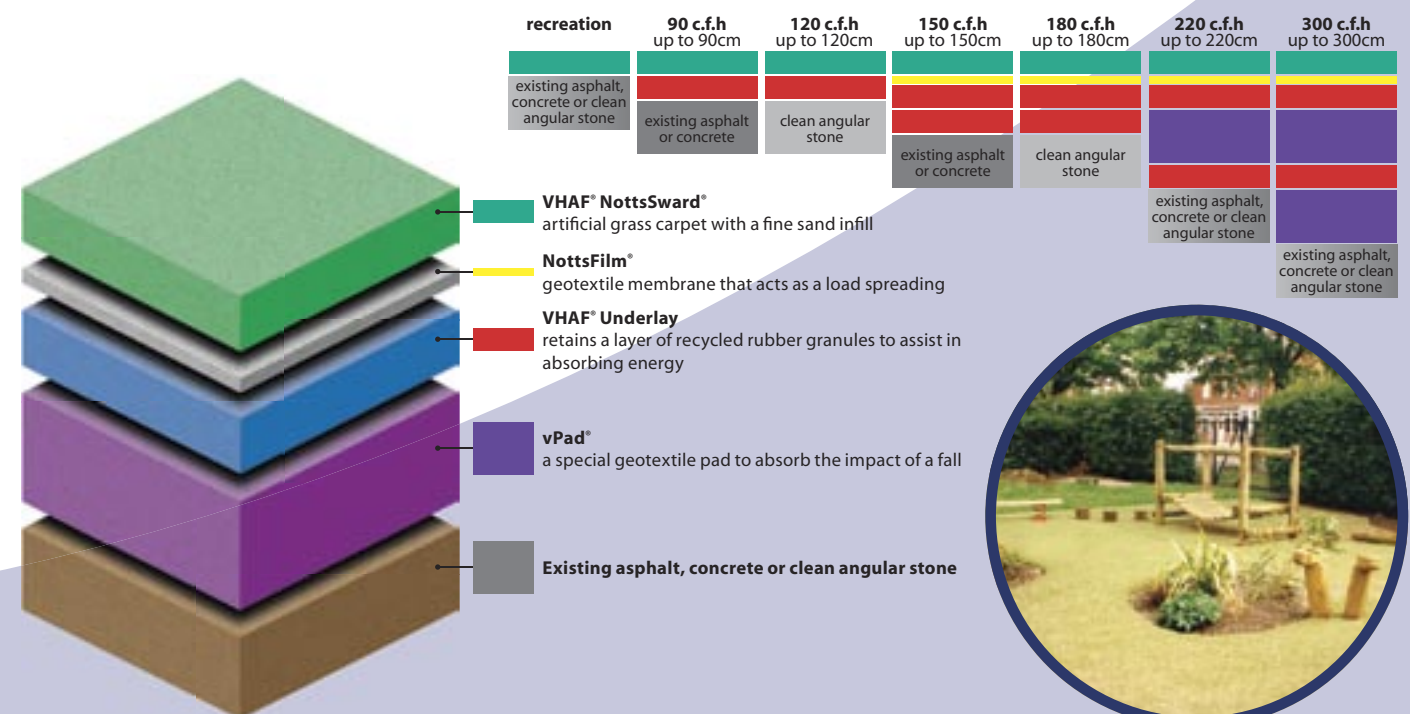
recreation

existing asphalt, concrete or clean angular stone

90 c.f.h
up to 90cm

existing asphalt or concrete

120 c.f.h
up to 120cm

clean angular stone

150 c.f.h
up to 150cm

existing asphalt or concrete

180 c.f.h
up to 180cm

clean angular stone

220 c.f.h
up to 220cm

existing asphalt, concrete or clean angular stone

300 c.f.h
up to 300cm

existing asphalt, concrete or clean angular stone

**VHAF® NottsSward®**
artificial grass carpet with a fine sand infill

**NottsFilm®**
geotextile membrane that acts as a load spreading

**VHAF® Underlay**
retains a layer of recycled rubber granules to assist in absorbing energy

**vPad®**
a special geotextile pad to absorb the impact of a fall

**Existing asphalt, concrete or clean angular stone**